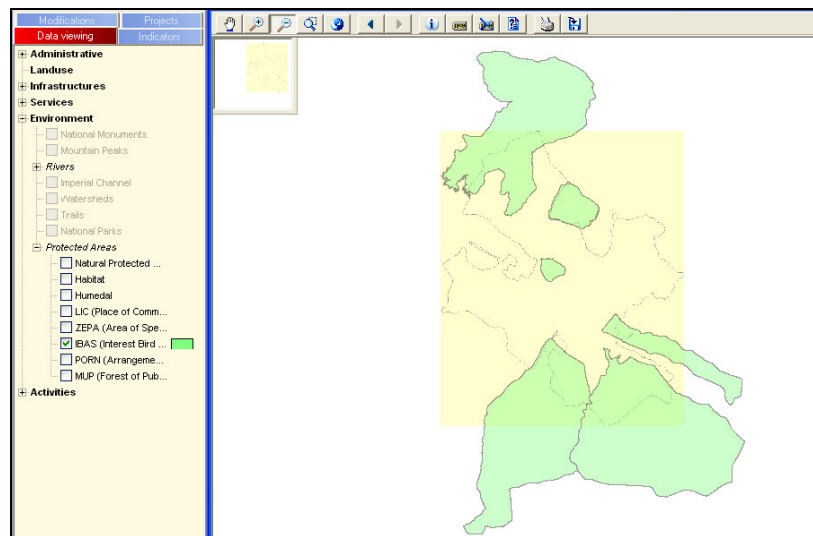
Modifications
Projects
Data viewing
Indicators

Administrative
Landuse
Infrastructures
Services
Environment
National Monuments
Mountain Peaks
Rivers
Imperial Channel
Watersheds
Trails
National Parks
Protected Areas
Natural Protected ...
Habitat
Humedal
LIC (Place of Comm...
ZEPA (Area of Spe...
IBAS (Interest Bird ...
PORN (Arrangeme...
MUP (Forest of Pub...
Activities